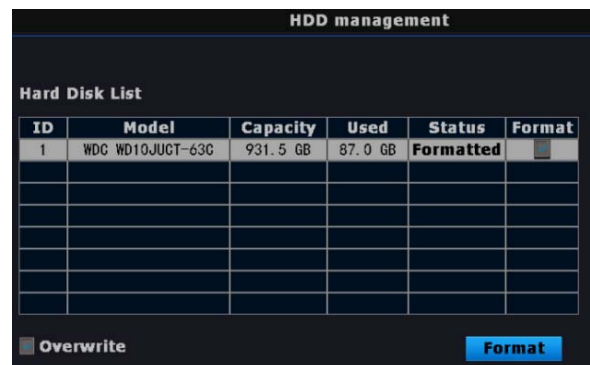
HDD management

Hard Disk List

| ID | Model | Capacity | Used | Status | Format |
|---|---|---|---|---|---|
| 1 | WDC WD10JUCT-63C | 931.5 GB | 87.0 GB | Formatted | |
| | | | | | |
| | | | | | |
| | | | | | |
| | | | | | |
| | | | | | |
| | | | | | |
| | | | | | |

Overwrite

Format